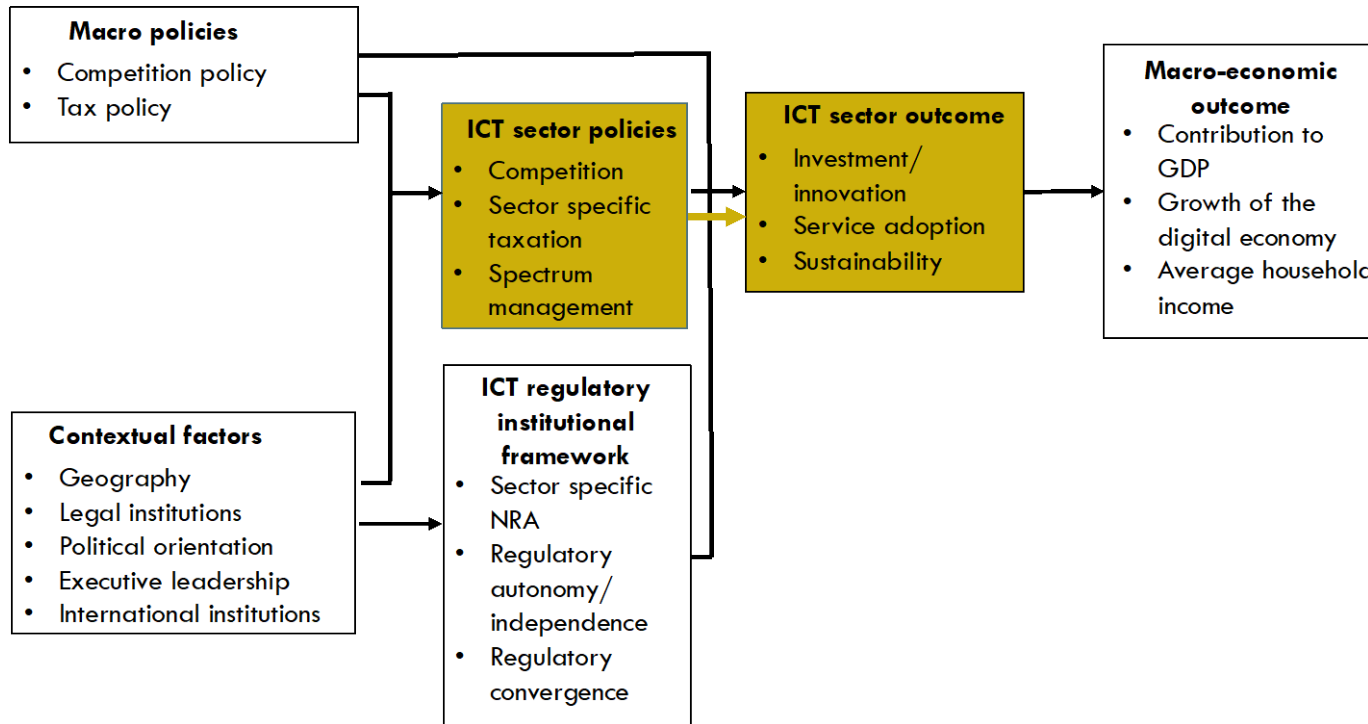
Macro policies
- Competition policy
- Tax policy

ICT sector policies
- Competition
- Sector specific taxation
- Spectrum management

ICT sector outcome
- Investment/ innovation
- Service adoption
- Sustainability

Macro-economic outcome
- Contribution to GDP
- Growth of the digital economy
- Average househol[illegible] income

Contextual factors
- Geography
- Legal institutions
- Political orientation
- Executive leadership
- International institutions

ICT regulatory institutional framework
- Sector specific NRA
- Regulatory autonomy/ independence
- Regulatory convergence